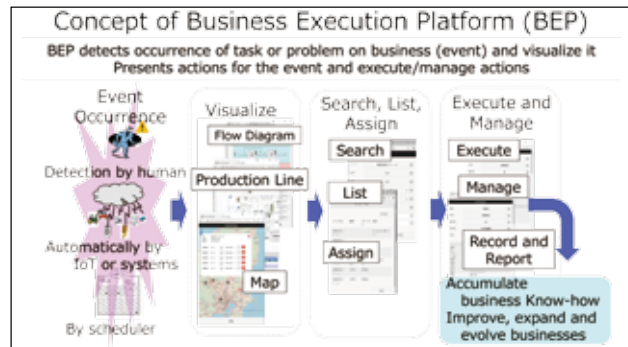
Concept of Business Execution Platform (BEP)

BEP detects occurrence of task or problem on business (event) and visualize it
Presents actions for the event and execute/manage actions

Event Occurrence

Detection by human

Automatically by IoT or systems

By scheduler

Visualize

Flow Diagram

Production Line

Map

Search, List, Assign

Search

List

Assign

Execute and Manage

Execute

Manage

Record and Report

Accumulate business Know-how
Improve, expand and evolve businesses